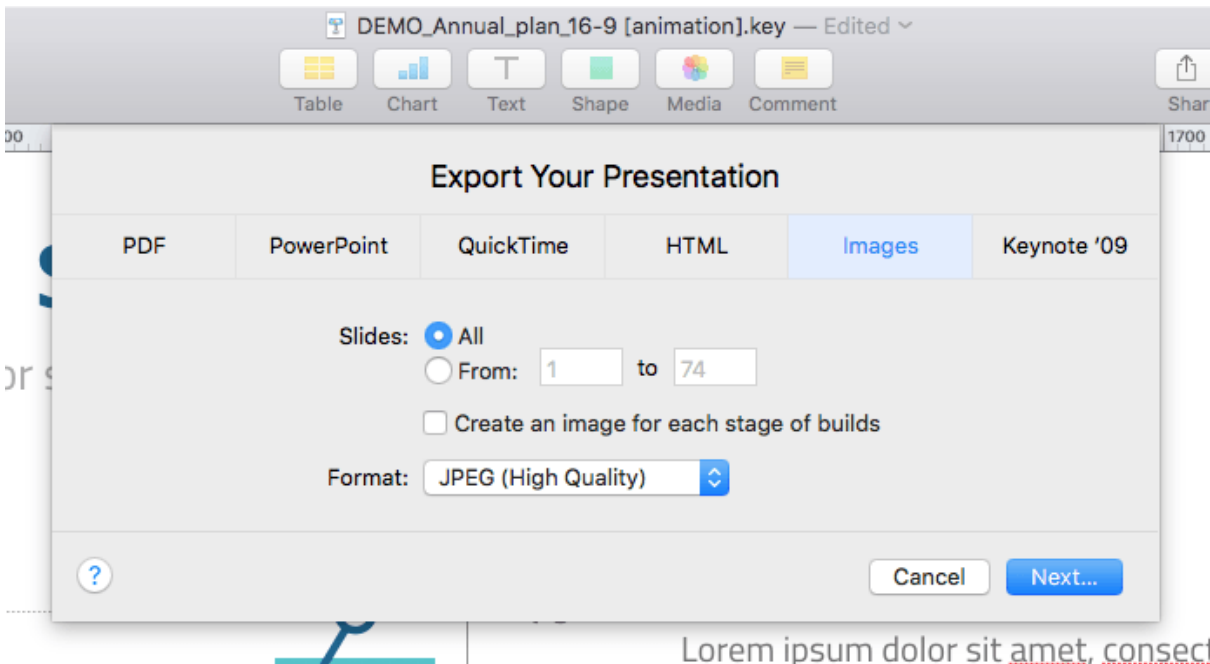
DEMO_Annual_plan_16-9 [animation].key — Edited

Table Chart Text Shape Media Comment

Shar

00

1700

Export Your Presentation

PDF PowerPoint QuickTime HTML Images Keynote '09

Slides: All

From: 1 to 74

Create an image for each stage of builds

Format: JPEG (High Quality)

?

Cancel Next...

S

or s

Lorem ipsum dolor sit amet, consect